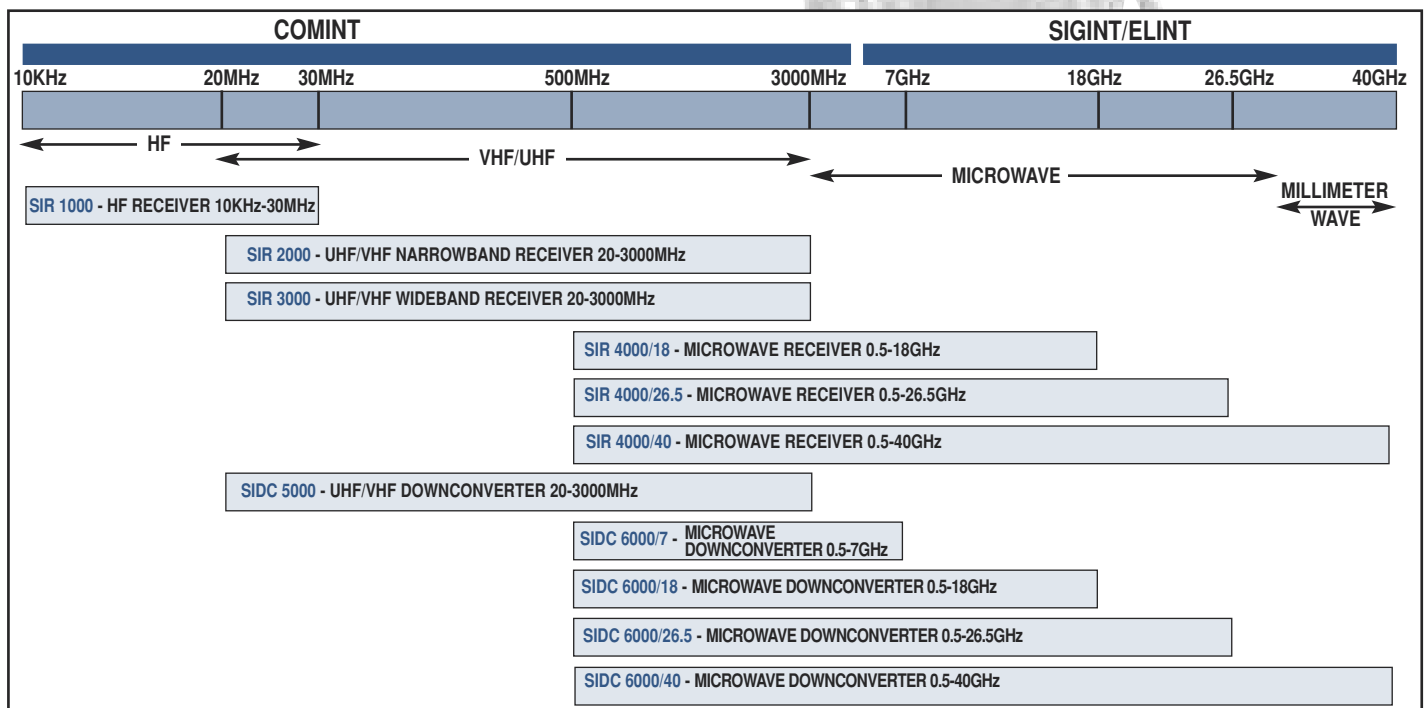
COMINT

SIGINT/ELINT

10KHz 20MHz 30MHz 500MHz 3000MHz 7GHz 18GHz 26.5GHz 40GHz

HF

VHF/UHF

MICROWAVE

MILLIMETER WAVE

SIR 1000 - HF RECEIVER 10KHz-30MHz

SIR 2000 - UHF/VHF NARROWBAND RECEIVER 20-3000MHz

SIR 3000 - UHF/VHF WIDEBAND RECEIVER 20-3000MHz

SIR 4000/18 - MICROWAVE RECEIVER 0.5-18GHz

SIR 4000/26.5 - MICROWAVE RECEIVER 0.5-26.5GHz

SIR 4000/40 - MICROWAVE RECEIVER 0.5-40GHz

SIDC 5000 - UHF/VHF DOWNCONVERTER 20-3000MHz

SIDC 6000/7 - MICROWAVE DOWNCONVERTER 0.5-7GHz

SIDC 6000/18 - MICROWAVE DOWNCONVERTER 0.5-18GHz

SIDC 6000/26.5 - MICROWAVE DOWNCONVERTER 0.5-26.5GHz

SIDC 6000/40 - MICROWAVE DOWNCONVERTER 0.5-40GHz